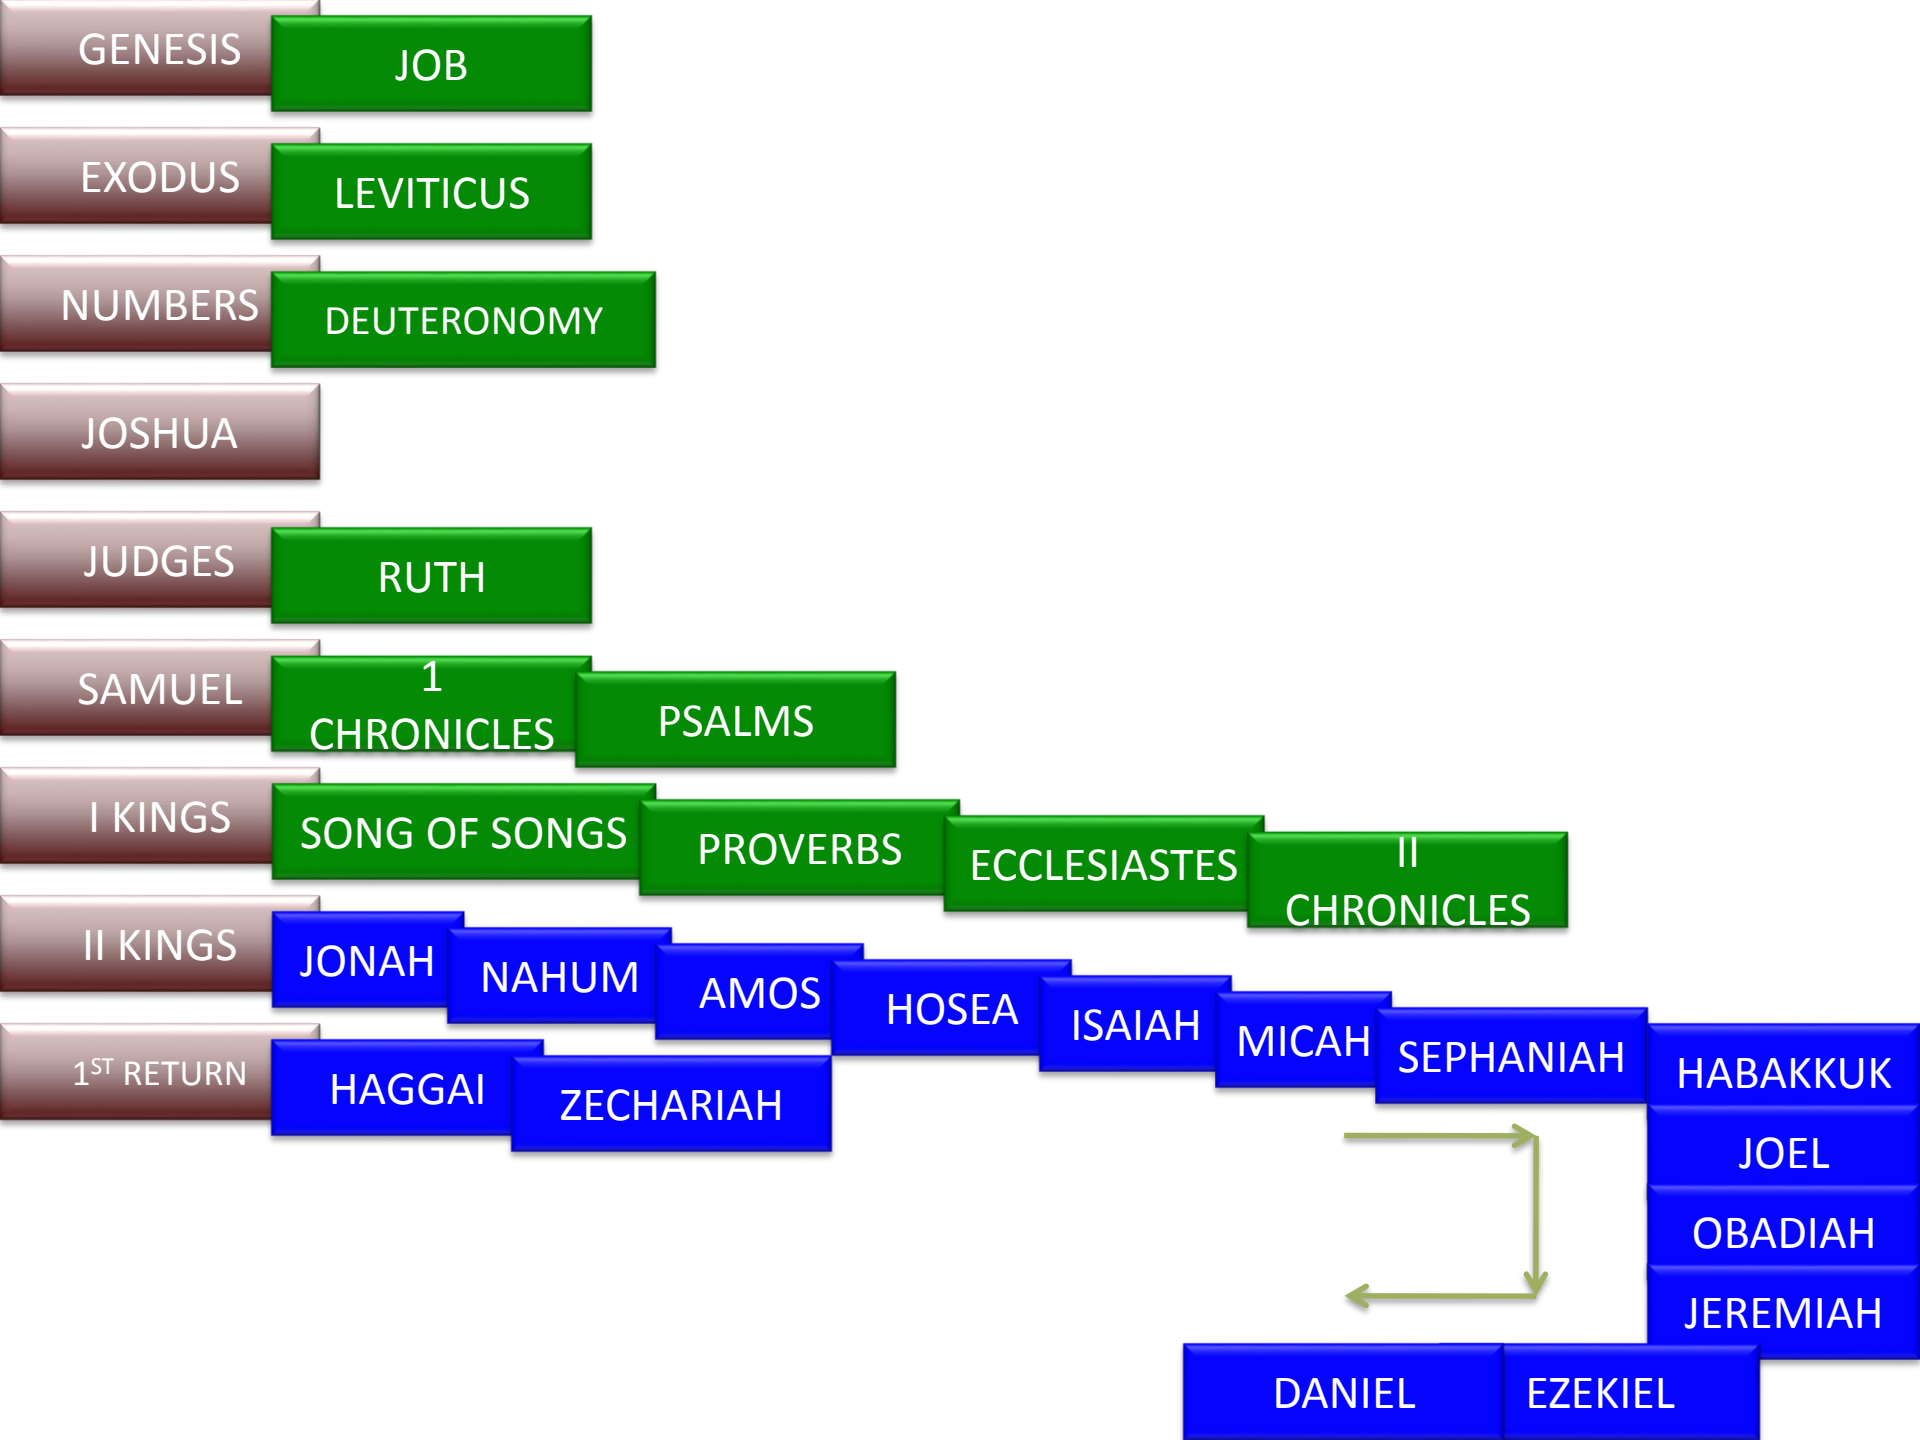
GENESIS
JOB

EXODUS
LEVITICUS

NUMBERS
DEUTERONOMY

JOSHUA

JUDGES
RUTH

SAMUEL
1 CHRONICLES
PSALMS

I KINGS
SONG OF SONGS
PROVERBS
ECCLESIASTES
II CHRONICLES

II KINGS
JONAH
NAHUM
AMOS
HOSEA
ISAIAH
MICAH
SEPHANIAH
HABAKKUK
JOEL
OBADIAH
JEREMIAH

$1^{ST}$ RETURN
HAGGAI
ZECHARIAH

DANIEL
EZEKIEL